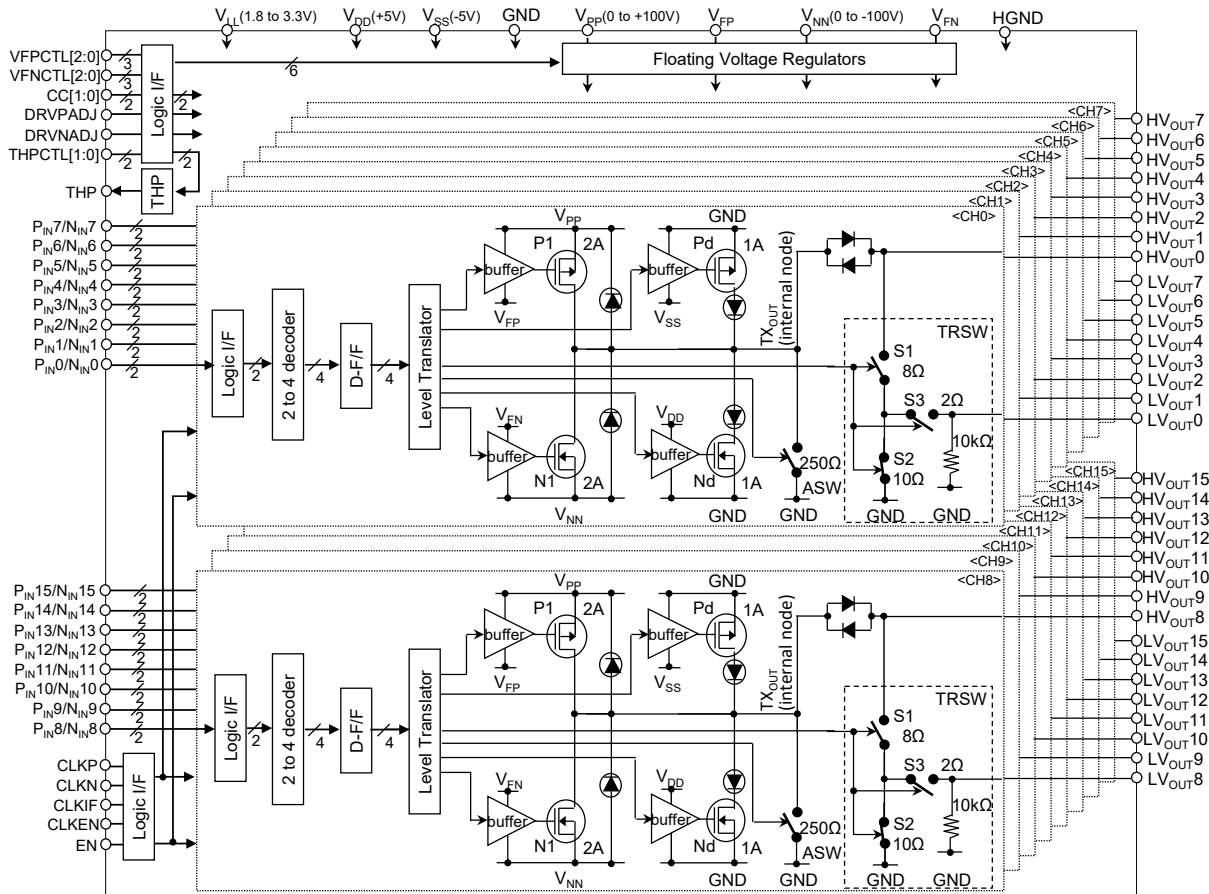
$V_{LL}$(1.8 to 3.3V) $V_{DD}$(+5V) $V_{SS}$(-5V) GND $V_{PP}$(0 to +100V) $V_{FP}$ $V_{NN}$(0 to -100V) $V_{FN}$ HGND

VFPCTL[2:0] 3
VFNCTL[2:0] 3
CC[1:0] 2
DRVPADJ
DRVNADJ
THPCTL[1:0] 2
THP

Logic I/F 2 2 6
THP

Floating Voltage Regulators

<CH7> <CH6> <CH5> <CH4> <CH3> <CH2> <CH1> <CH0>

$HV_{OUT}7$
$HV_{OUT}6$
$HV_{OUT}5$
$HV_{OUT}4$
$HV_{OUT}3$
$HV_{OUT}2$
$HV_{OUT}1$
$HV_{OUT}0$
$LV_{OUT}7$
$LV_{OUT}6$
$LV_{OUT}5$
$LV_{OUT}4$
$LV_{OUT}3$
$LV_{OUT}2$
$LV_{OUT}1$
$LV_{OUT}0$

$P_{IN}7/N_{IN}7$ 2
$P_{IN}6/N_{IN}6$ 2
$P_{IN}5/N_{IN}5$ 2
$P_{IN}4/N_{IN}4$ 2
$P_{IN}3/N_{IN}3$ 2
$P_{IN}2/N_{IN}2$ 2
$P_{IN}1/N_{IN}1$ 2
$P_{IN}0/N_{IN}0$ 2

Logic I/F 2 2 to 4 decoder 4 D-F/F 4 Level Translator

$V_{PP}$ GND
buffer P1 2A buffer Pd 1A
$V_{FP}$ $V_{SS}$
$TX_{OUT}$ (internal node)
$V_{FN}$ $V_{DD}$
buffer N1 2A buffer Nd 1A
$V_{NN}$ GND
250Ω ASW GND
TRSW
S1 8Ω
S3 2Ω
10kΩ
S2 10Ω
GND GND

<CH15> <CH14> <CH13> <CH12> <CH11> <CH10> <CH9> <CH8>

$HV_{OUT}15$
$HV_{OUT}14$
$HV_{OUT}13$
$HV_{OUT}12$
$HV_{OUT}11$
$HV_{OUT}10$
$HV_{OUT}9$
$HV_{OUT}8$
$LV_{OUT}15$
$LV_{OUT}14$
$LV_{OUT}13$
$LV_{OUT}12$
$LV_{OUT}11$
$LV_{OUT}10$
$LV_{OUT}9$
$LV_{OUT}8$

$P_{IN}15/N_{IN}15$ 2
$P_{IN}14/N_{IN}14$ 2
$P_{IN}13/N_{IN}13$ 2
$P_{IN}12/N_{IN}12$ 2
$P_{IN}11/N_{IN}11$ 2
$P_{IN}10/N_{IN}10$ 2
$P_{IN}9/N_{IN}9$ 2
$P_{IN}8/N_{IN}8$ 2

Logic I/F 2 2 to 4 decoder 4 D-F/F 4 Level Translator

$V_{PP}$ GND
buffer P1 2A buffer Pd 1A
$V_{FP}$ $V_{SS}$
$TX_{OUT}$ (internal node)
$V_{FN}$ $V_{DD}$
buffer N1 2A buffer Nd 1A
$V_{NN}$ GND
250Ω ASW GND
TRSW
S1 8Ω
S3 2Ω
10kΩ
S2 10Ω
GND GND

CLKP
CLKN
CLKIF
CLKEN
EN
Logic I/F